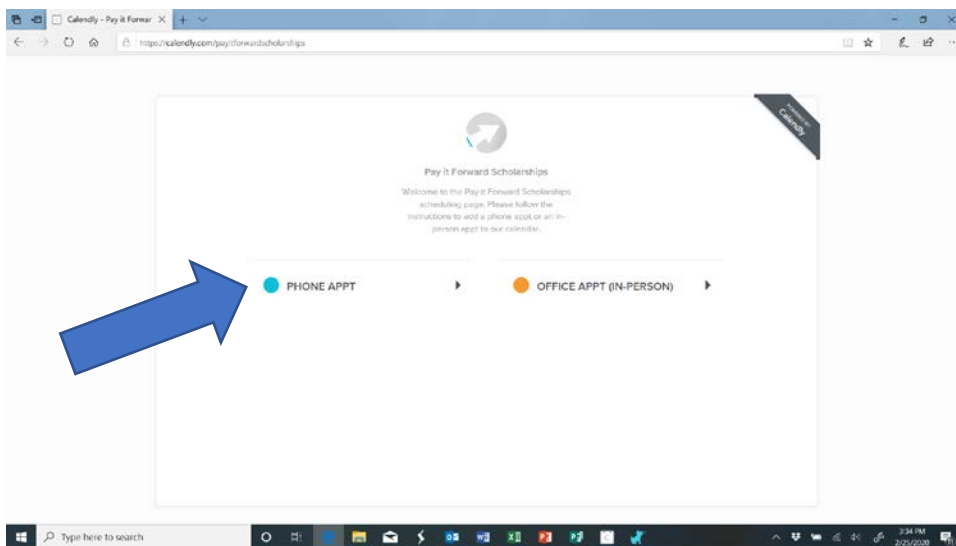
Calendly - Pay it Forwar

https://calendly.com/payitforwardscholarships

powered by Calendly

Pay it Forward Scholarships

Welcome to the Pay it Forward Scholarships scheduling page. Please follow the instructions to add a phone appt or an in-person appt to our calendar.

PHONE APPT

OFFICE APPT (IN-PERSON)

Type here to search

3:34 PM
2/25/2020